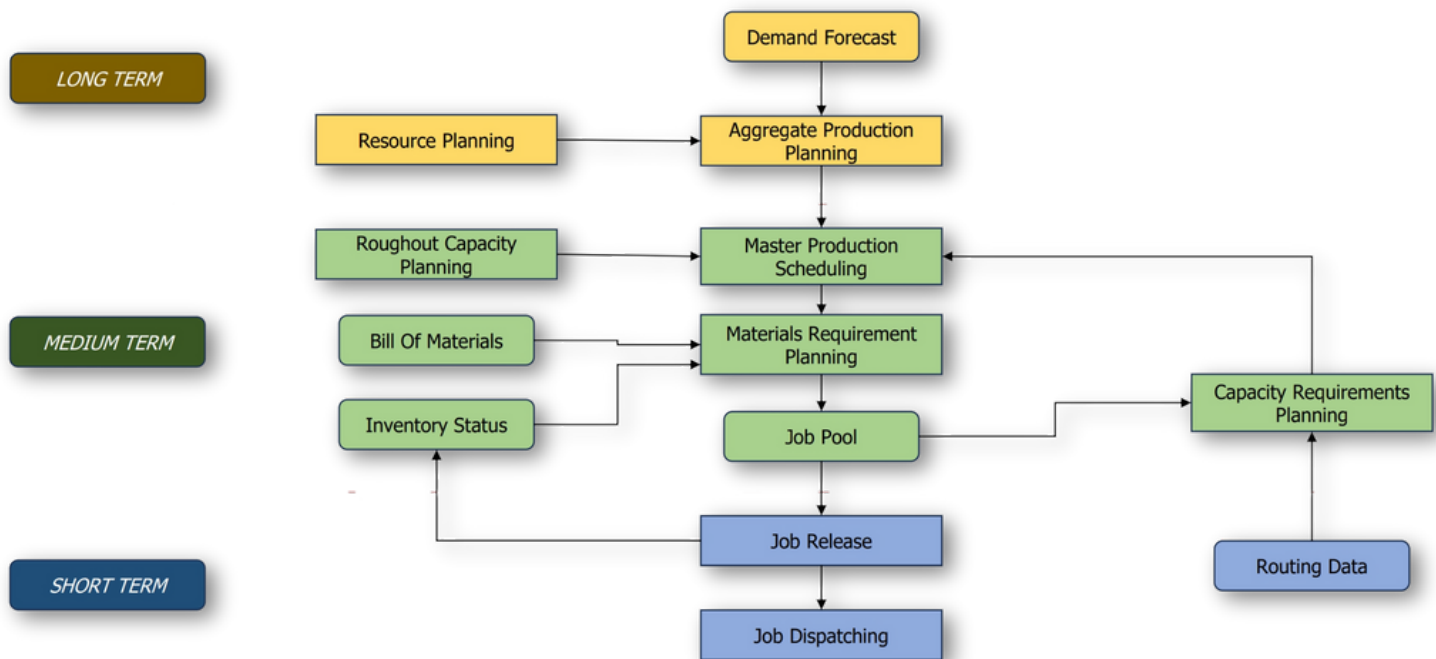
LONG TERM

Demand Forecast

Resource Planning

Aggregate Production Planning

Roughout Capacity Planning

Master Production Scheduling

MEDIUM TERM

Bill Of Materials

Materials Requirement Planning

Inventory Status

Job Pool

Capacity Requirements Planning

Job Release

SHORT TERM

Routing Data

Job Dispatching